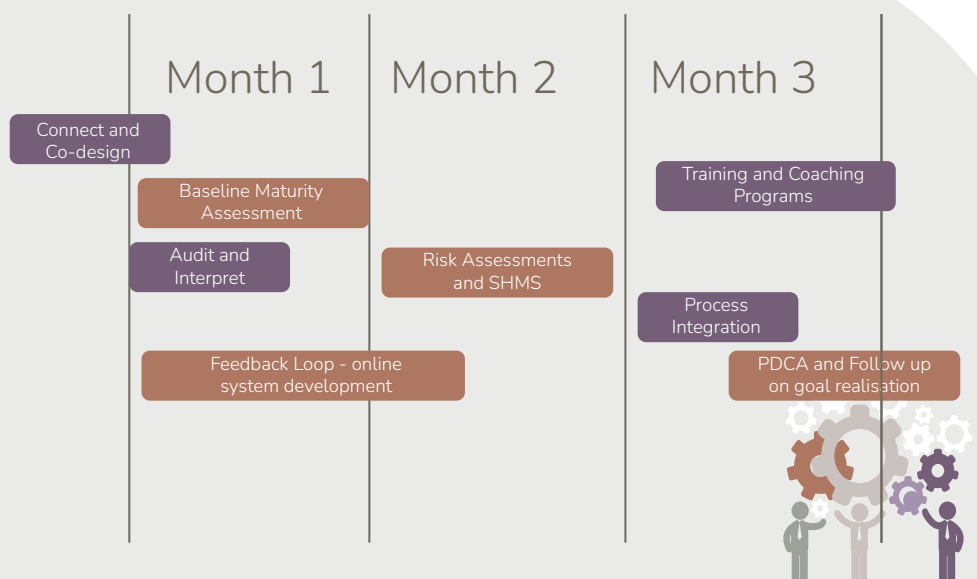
Month 1

Month 2

Month 3

Connect and Co-design

Baseline Maturity Assessment

Audit and Interpret

Feedback Loop - online system development

Risk Assessments and SHMS

Training and Coaching Programs

Process Integration

PDCA and Follow up on goal realisation